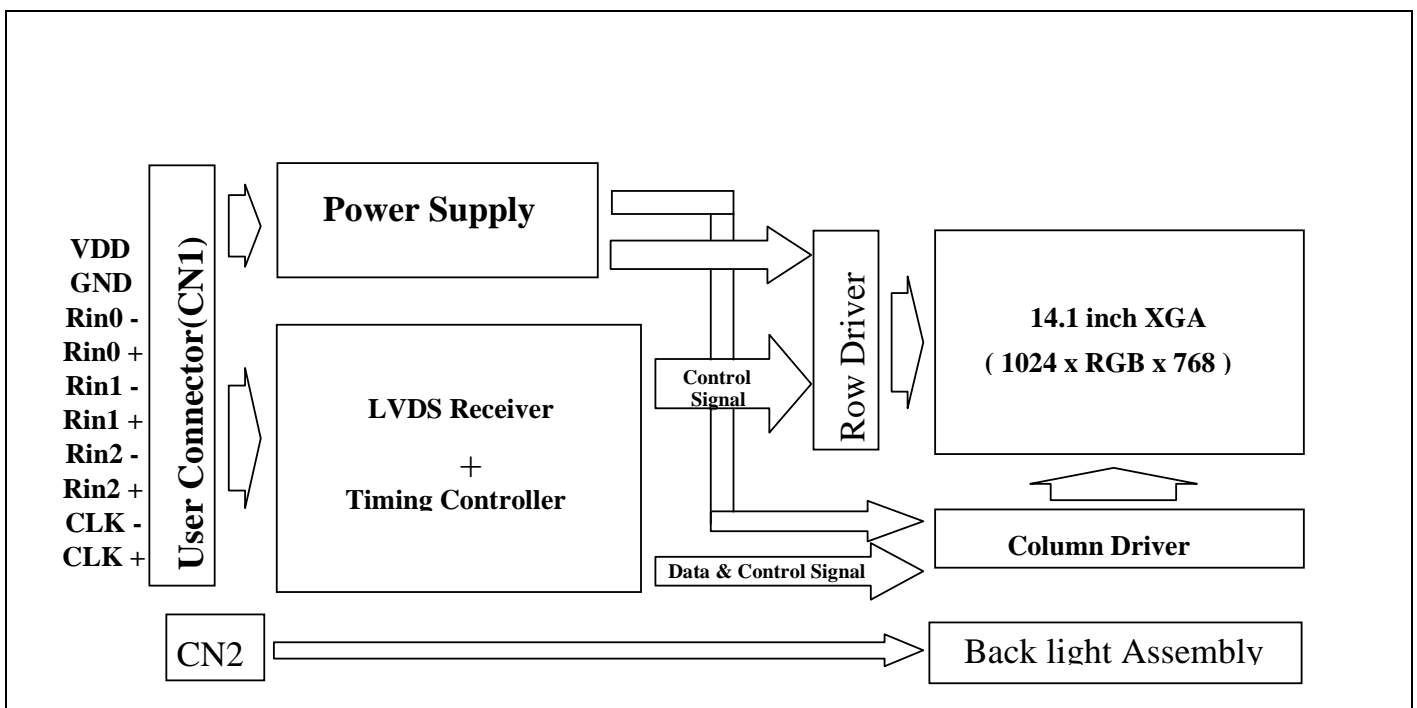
VDD
GND
Rin0 -
Rin0 +
Rin1 -
Rin1 +
Rin2 -
Rin2 +
CLK -
CLK +

User Connector(CN1)

Power Supply

LVDS Receiver
+
Timing Controller

Control Signal

Data & Control Signal

Row Driver

14.1 inch XGA
( 1024 x RGB x 768 )

Column Driver

CN2

Back light Assembly